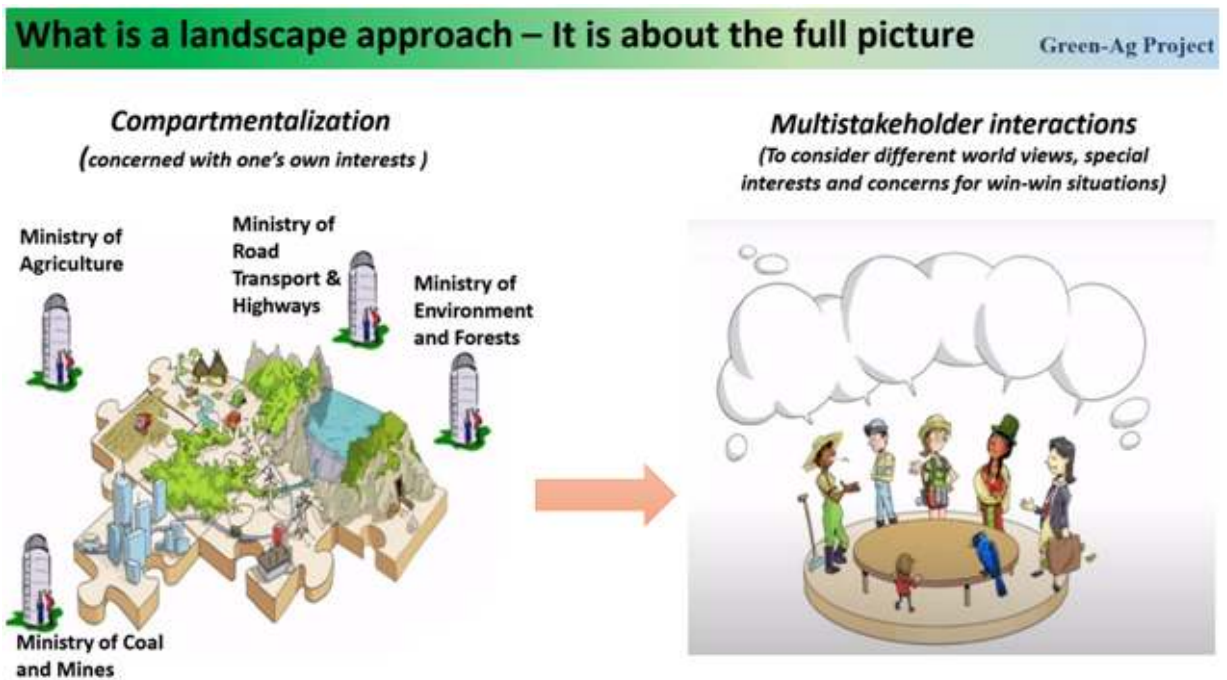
What is a landscape approach – It is about the full picture

Green-Ag Project

Compartmentalization
(concerned with one's own interests )

Ministry of Agriculture

Ministry of Road Transport & Highways

Ministry of Environment and Forests

Ministry of Coal and Mines

Multistakeholder interactions
(To consider different world views, special interests and concerns for win-win situations)